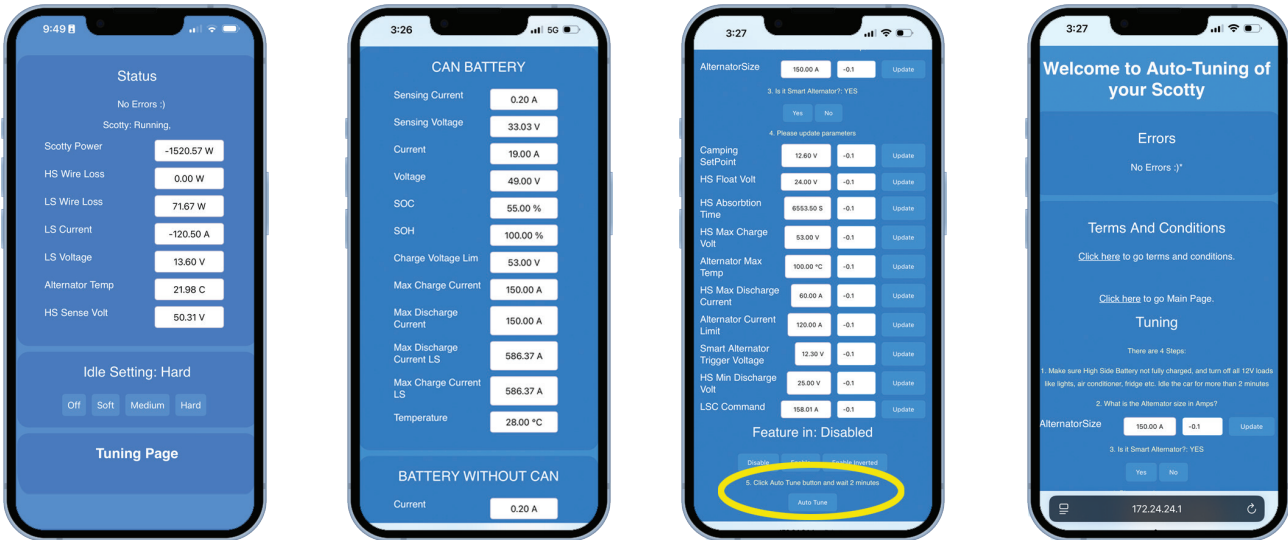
9:49

Status

No Errors :)

Scotty: Running,

| Scotty Power | -1520.57 W |
|---|---|
| HS Wire Loss | 0.00 W |
| LS Wire Loss | 71.67 W |
| LS Current | -120.50 A |
| LS Voltage | 13.60 V |
| Alternator Temp | 21.98 C |
| HS Sense Volt | 50.31 V |

Idle Setting: Hard

Off Soft Medium Hard

Tuning Page

3:26 5G

CAN BATTERY

| Sensing Current | 0.20 A |
|---|---|
| Sensing Voltage | 33.03 V |
| Current | 19.00 A |
| Voltage | 49.00 V |
| SOC | 55.00 % |
| SOH | 100.00 % |
| Charge Voltage Lim | 53.00 V |
| Max Charge Current | 150.00 A |
| Max Discharge Current | 150.00 A |
| Max Discharge Current LS | 586.37 A |
| Max Charge Current LS | 586.37 A |
| Temperature | 28.00 °C |

BATTERY WITHOUT CAN

| Current | 0.20 A |
|---|---|

3:27

AlternatorSize 150.00 A -0.1 Update

3. Is it Smart Alternator?: YES

Yes No

4. Please update parameters

| Camping SetPoint | 12.60 V | -0.1 | Update |
|---|---|---|---|
| HS Float Volt | 24.00 V | -0.1 | Update |
| HS Absorbtion Time | 6553.50 S | -0.1 | Update |
| HS Max Charge Volt | 53.00 V | -0.1 | Update |
| Alternator Max Temp | 100.00 °C | -0.1 | Update |
| HS Max Discharge Current | 60.00 A | -0.1 | Update |
| Alternator Current Limit | 120.00 A | -0.1 | Update |
| Smart Alternator Trigger Voltage | 12.30 V | -0.1 | Update |
| HS Min Discharge Volt | 25.00 V | -0.1 | Update |
| LSC Command | 158.01 A | -0.1 | Update |

Feature in: Disabled

Disable Enable Enable Inverted

5. Click Auto Tune button and wait 2 minutes

Auto Tune

3:27

Welcome to Auto-Tuning of your Scotty

Errors

No Errors :)*

Terms And Conditions

Click here to go terms and conditions.

Click here to go Main Page.

Tuning

There are 4 Steps:

1. Make sure High Side Battery not fully charged, and turn off all 12V loads like lights, air conditioner, fridge etc. Idle the car for more than 2 minutes

2. What is the Alternator size in Amps?

AlternatorSize 150.00 A -0.1 Update

3. Is it Smart Alternator?: YES

Yes No

172.24.24.1